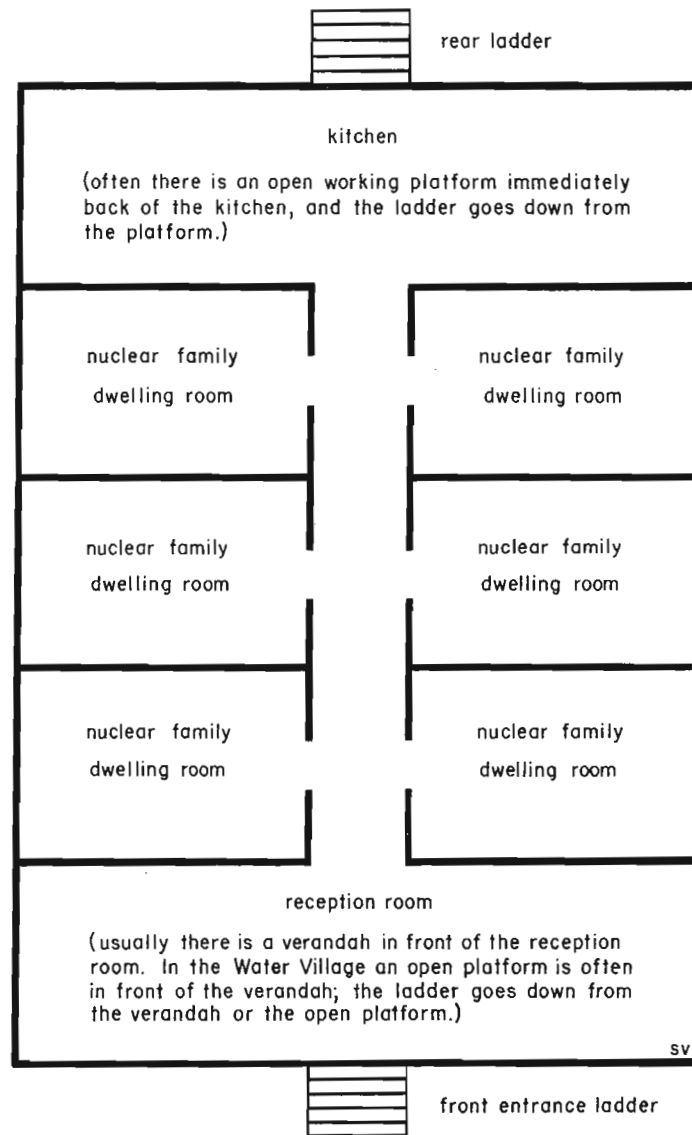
rear ladder

kitchen

(often there is an open working platform immediately back of the kitchen, and the ladder goes down from the platform.)

nuclear family dwelling room

nuclear family dwelling room

nuclear family dwelling room

nuclear family dwelling room

nuclear family dwelling room

nuclear family dwelling room

reception room

(usually there is a verandah in front of the reception room. In the Water Village an open platform is often in front of the verandah; the ladder goes down from the verandah or the open platform.)

sv

front entrance ladder